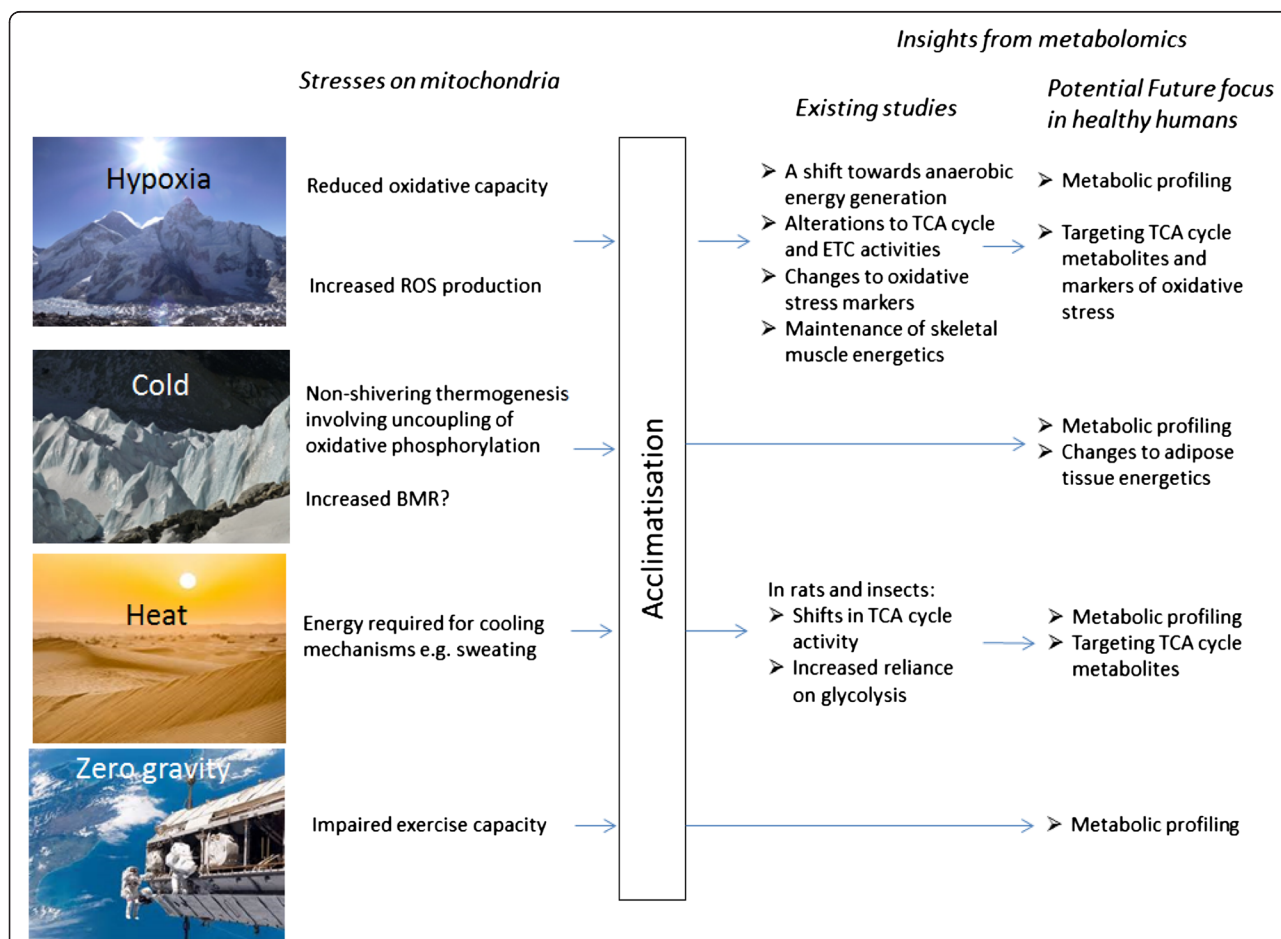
Insights from metabolomics

Stresses on mitochondria

Existing studies

Potential Future focus in healthy humans

Hypoxia

Reduced oxidative capacity

Increased ROS production

➢ A shift towards anaerobic energy generation
➢ Alterations to TCA cycle and ETC activities
➢ Changes to oxidative stress markers
➢ Maintenance of skeletal muscle energetics

➢ Metabolic profiling
➢ Targeting TCA cycle metabolites and markers of oxidative stress

Cold

Non-shivering thermogenesis involving uncoupling of oxidative phosphorylation

Increased BMR?

Acclimatisation

➢ Metabolic profiling
➢ Changes to adipose tissue energetics

Heat

Energy required for cooling mechanisms e.g. sweating

In rats and insects:
➢ Shifts in TCA cycle activity
➢ Increased reliance on glycolysis

➢ Metabolic profiling
➢ Targeting TCA cycle metabolites

Zero gravity

Impaired exercise capacity

➢ Metabolic profiling